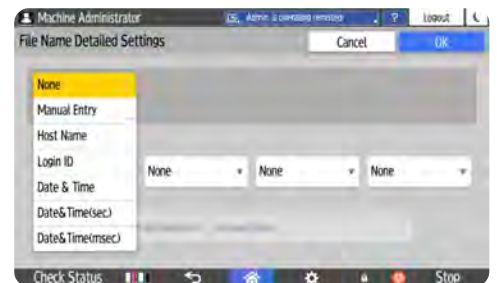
Machine Administrator
Admin is operating remotely
?
Logout
File Name Detailed Settings
Cancel
OK
None
Manual Entry
Host Name
Login ID
Date & Time
Date&Time(sec.)
Date&Time(msec)
None
None
None
Check Status
Stop